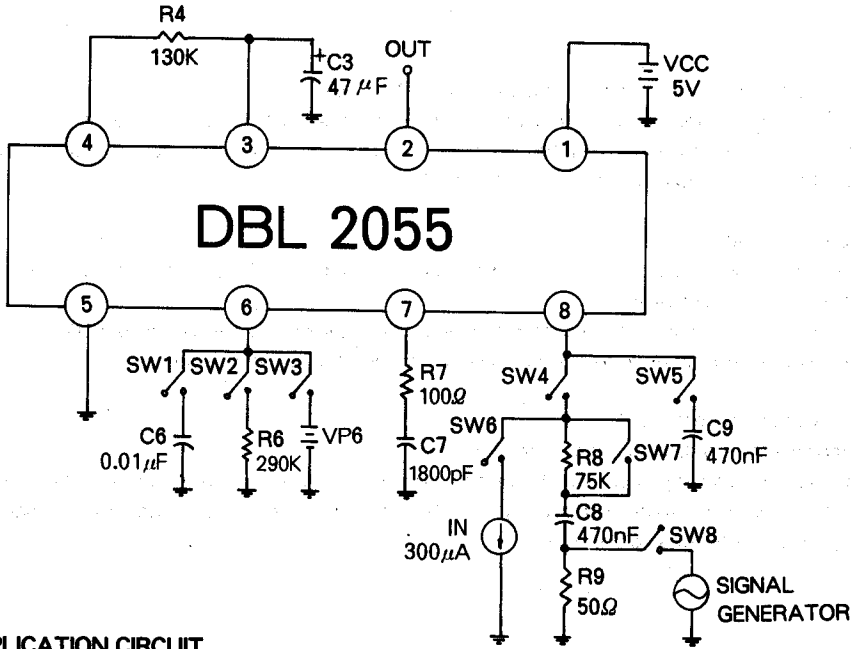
R4
130K
+C3
47 $\mu$F
OUT
VCC
5V
4
3
2
1
DBL 2055
5
6
7
8
SW1
SW2
SW3
C6
0.01$\mu$F
R6
290K
VP6
R7
100$\Omega$
C7
1800pF
SW4
SW5
SW6
R8
75K
SW7
C9
470nF
IN
300$\mu$A
C8
470nF
SW8
R9
50$\Omega$
SIGNAL
GENERATOR
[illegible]PLICATION CIRCUIT